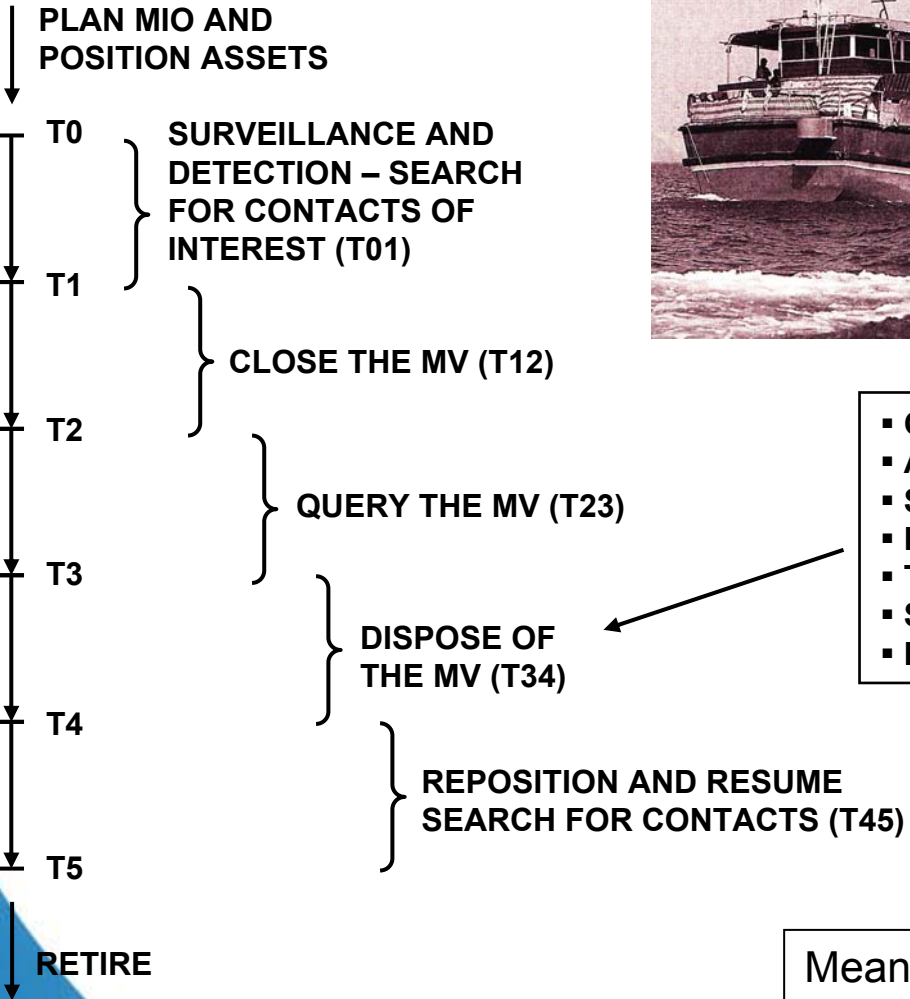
PLAN MIO AND POSITION ASSETS

T0

SURVEILLANCE AND DETECTION – SEARCH FOR CONTACTS OF INTEREST (T01)

T1

CLOSE THE MV (T12)

T2

QUERY THE MV (T23)

T3

DISPOSE OF THE MV (T34)

T4

REPOSITION AND RESUME SEARCH FOR CONTACTS (T45)

T5

RETIRE

▪ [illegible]
▪ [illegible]
▪ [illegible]
▪ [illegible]
▪ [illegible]
▪ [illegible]
▪ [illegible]

Mean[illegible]